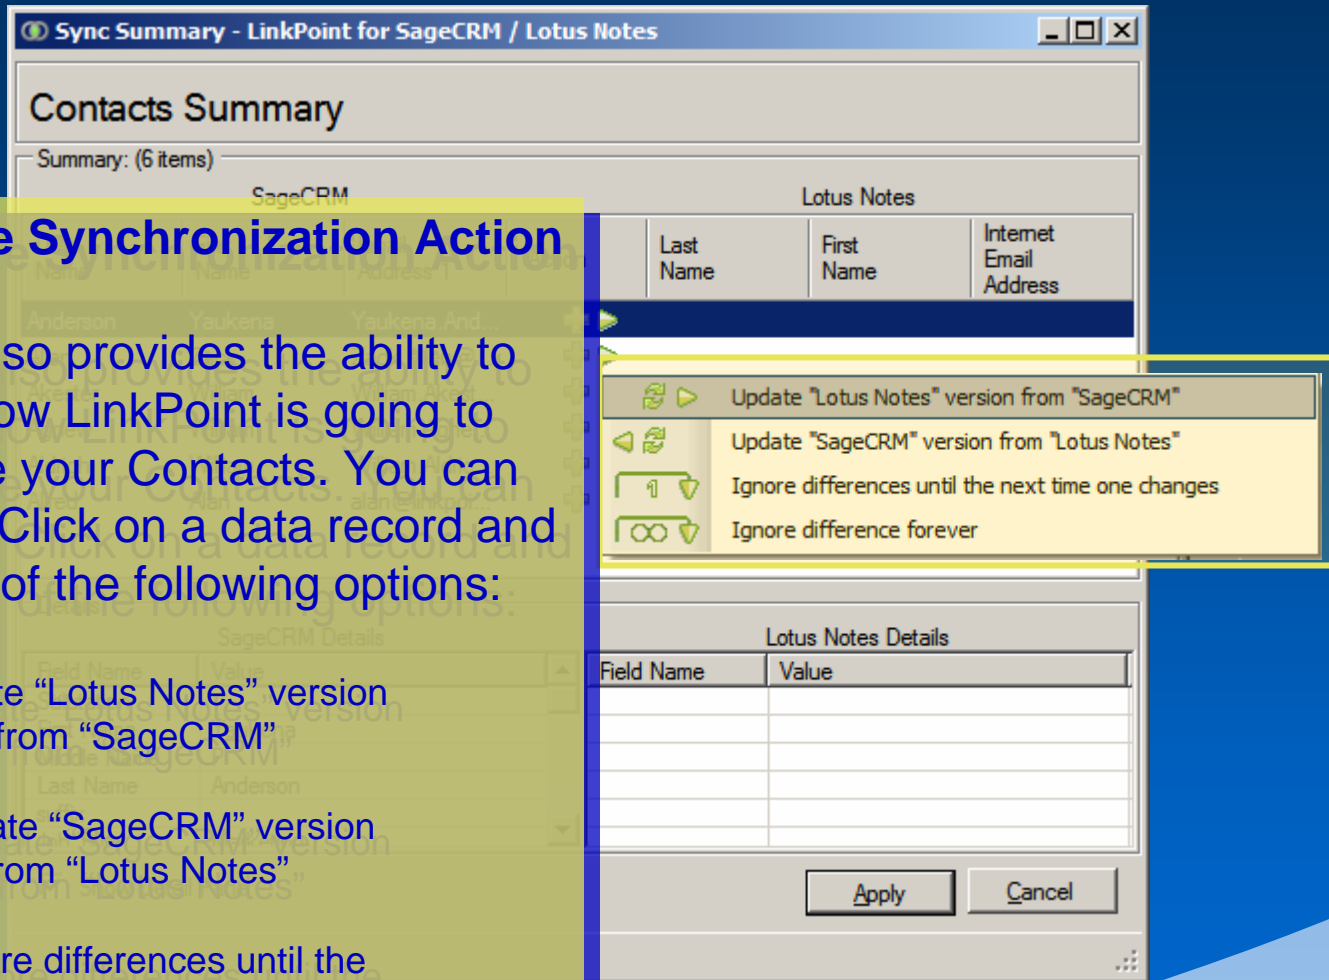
Sync Summary - LinkPoint for SageCRM / Lotus Notes

Contacts Summary

Summary: (6 items)

SageCRM

Lotus Notes

| Last Name | First Name | Internet Email Address |
|---|---|---|

Update "Lotus Notes" version from "SageCRM"
Update "SageCRM" version from "Lotus Notes"
Ignore differences until the next time one changes
Ignore difference forever

Lotus Notes Details

| Field Name | Value |
|---|---|

Apply
Cancel

e Synchronization Action

so provides the ability to ow LinkPoint is going to e your Contacts. You can Click on a data record and of the following options:

te “Lotus Notes” version from “SageCRM”

ate “SageCRM” version rom “Lotus Notes”

re differences until the